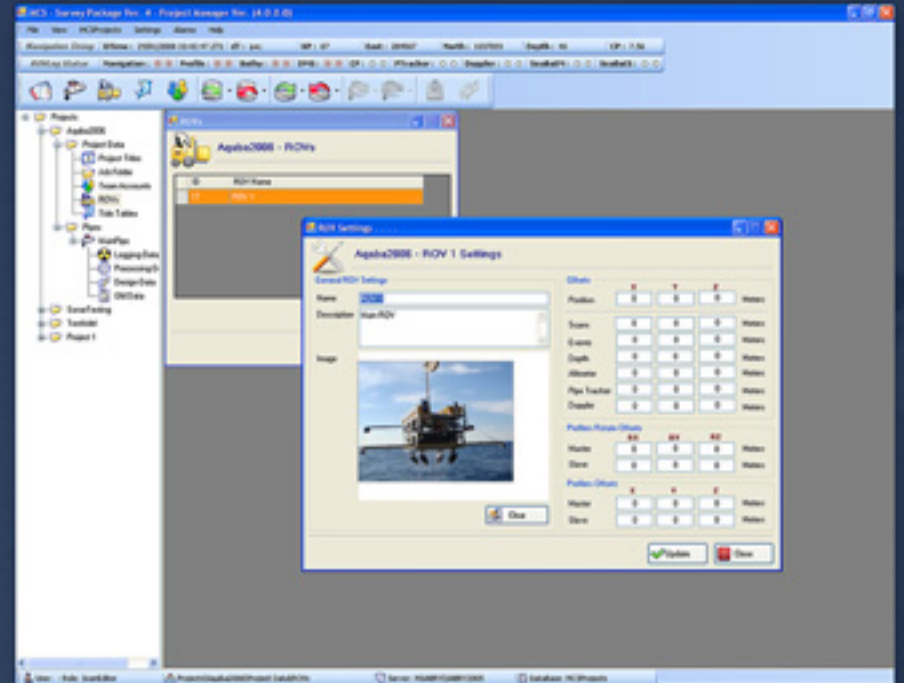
HCS - Survey Package Rev. 4 - Project Manager Rev. (4.0.0.0)

File View HCSProjects Settings Alarms Help

Navigation Group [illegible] KP: 47 East: 281567 North: 3257055 Depth: 93 CP: 7.56

AVN Log Status Navigation Profile Gyro DPHS CP PTracker Doppler SeaBat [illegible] SeaBat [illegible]

Projects
Aqaba2006
Project Data
Project Titles
Job Folder
Team Accounts
ROVs
Tide Tables
Pipes
MainPipe
Logging Data
Processing D
Design Data
Old Data
SonarTesting
TurtleBel
Project 1

ROVs

Aqaba2006 - ROVs

ID ROV Name
1 ROV 1

ROV Settings

Aqaba2006 - ROV 1 Settings

General ROV Settings

Name ROV1

Description Main ROV

Image

Clear

Offsets

X Y Z

Position 0 0 0 Meters

Scans 0 0 0 Meters
Events 0 0 0 Meters
Depth 0 0 0 Meters
Altimeter 0 0 0 Meters
Pipe Tracker 0 0 0 Meters
Doppler 0 0 0 Meters

Profilers Rotate Offsets

RX RY RZ

Master 0 0 0 Meters
Slave 0 0 0 Meters

Profilers Offsets

X Y Z

Master 0 0 0 Meters
Slave 0 0 0 Meters

Update Close

User: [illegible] Role: ScanEditor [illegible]\Projects\Aqaba2006\Project Data\ROVs Server: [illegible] Database: HCSProjects